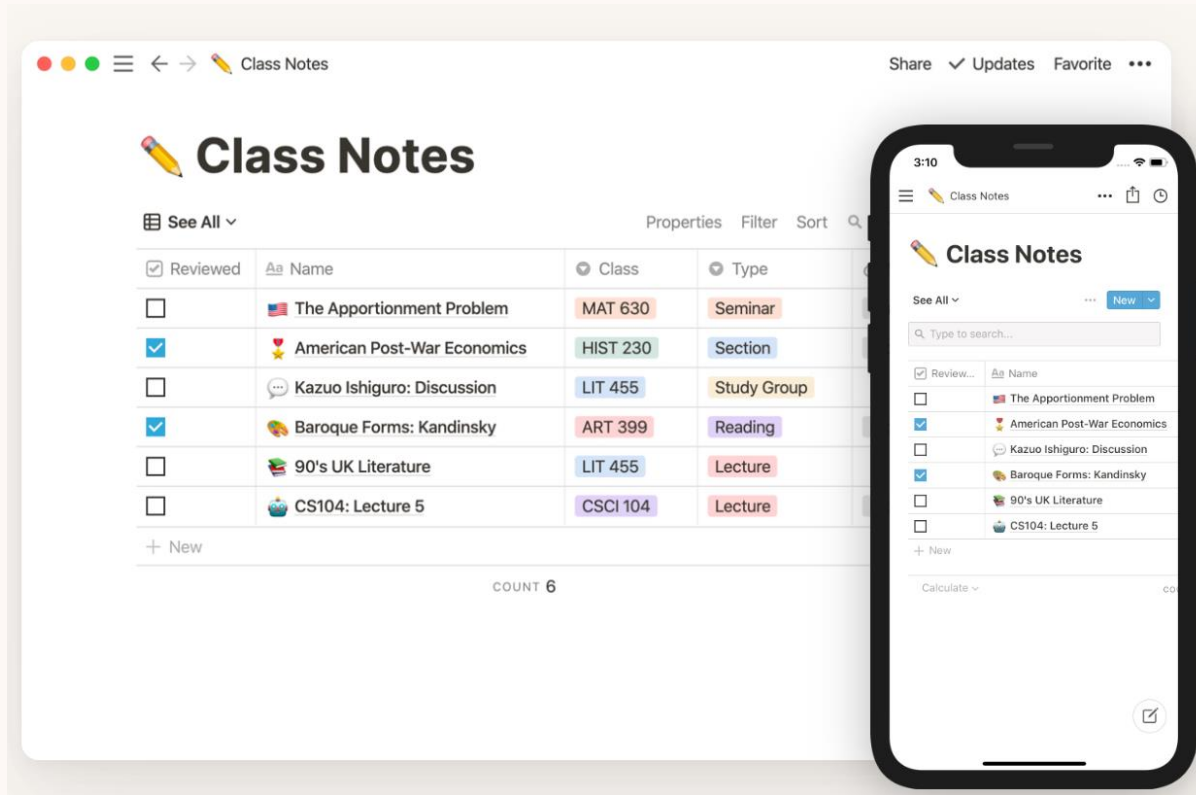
Class Notes

Share ✓ Updates Favorite •••

Class Notes

See All

Properties Filter Sort

| Reviewed | Aa Name | Class | Type |
|---|---|---|---|
| ☐ | The Apportionment Problem | MAT 630 | Seminar |
| ☑ | American Post-War Economics | HIST 230 | Section |
| ☐ | Kazuo Ishiguro: Discussion | LIT 455 | Study Group |
| ☑ | Baroque Forms: Kandinsky | ART 399 | Reading |
| ☐ | 90's UK Literature | LIT 455 | Lecture |
| ☐ | CS104: Lecture 5 | CSCI 104 | Lecture |

+ New

COUNT 6

3:10

Class Notes

Class Notes

See All

New

Type to search...

| Review... | Aa Name |
|---|---|
| ☐ | The Apportionment Problem |
| ☑ | American Post-War Economics |
| ☐ | Kazuo Ishiguro: Discussion |
| ☑ | Baroque Forms: Kandinsky |
| ☐ | 90's UK Literature |
| ☐ | CS104: Lecture 5 |

+ New

Calculate

co